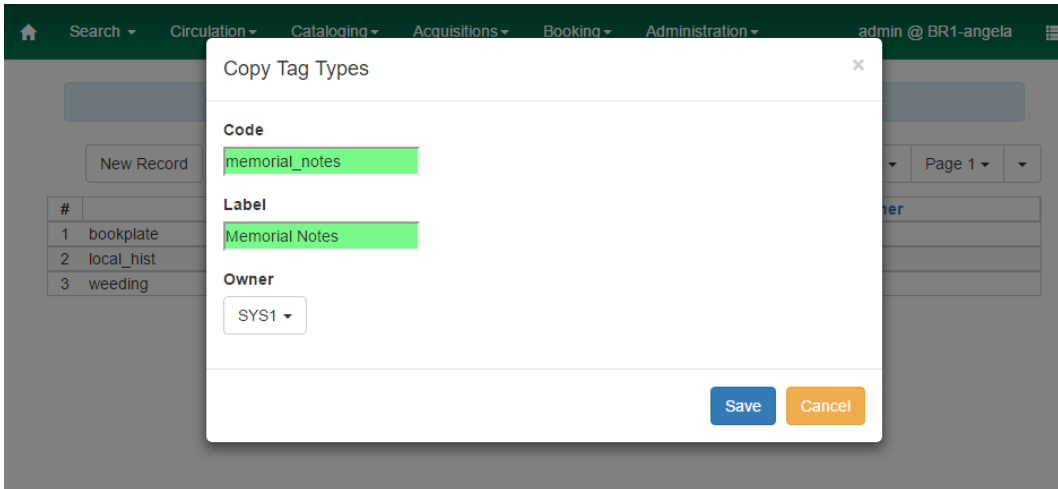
Search ▾ Circulation ▾ Cataloging ▾ Acquisitions ▾ Booking ▾ Administration ▾ admin @ BR1-angela

New Record

Page 1 ▾

| # | | ner |
|---|---|---|
| 1 | bookplate | |
| 2 | local_hist | |
| 3 | weeding | |

Copy Tag Types

×

Code

memorial_notes

Label

Memorial Notes

Owner

SYS1 ▾

Save

Cancel